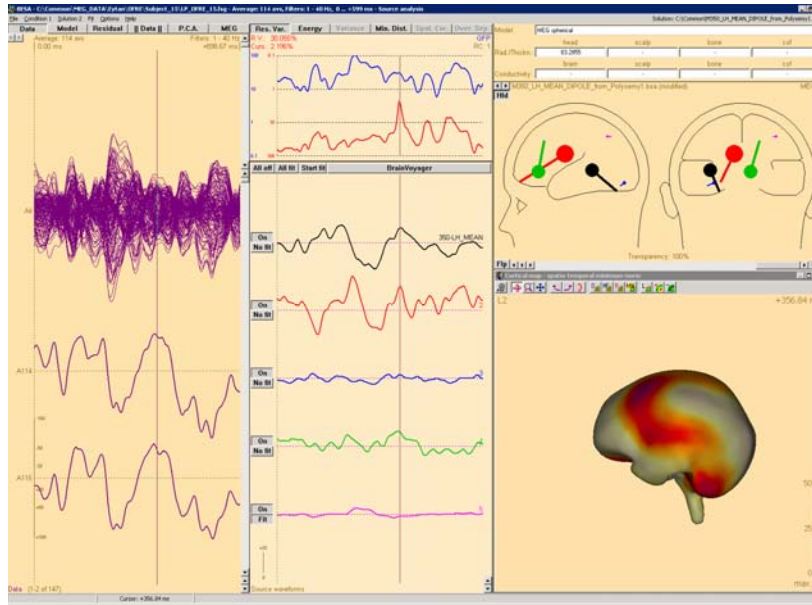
BESA - C:\Common\MEG_DATA\Zyhan\DFRE\Subject_15\LP_DFRE_15.fsg - Average: 114 avs, Filters: 1 - 40 Hz, 0 ... +599 ms - Source analysis

File Condition 1 Solution 2 Fit Options Help

Solution: C:\Common\M350_LH_MEAN_DIPOLE_from_Polysemy1.bsa

Data Model Residual || Data || P.C.A. MEG

Average: 114 avs
0.00 ms

Filters: 1 - 40 Hz
+698.67 ms

All

A114

A116

Data: [1-2 of 147]

Cursor: +356.84 ms

Res. Var. Energy Variance Min. Dist. Spat. Cor. Oven. Str.

RV: 30.055%
Curs.: 2.196%

GFP
RC: 1

All off All fit Start fit BrainVoyager

On
No fit

350-LH_MEAN

On
No fit

On
No fit

On
No fit

On
Fit

Source waveforms

Model: MEG spherical

| | head | scalp | bone | csf |
|---|---|---|---|---|
| Rad./Thickn. | 93.2855 | - | - | - |
| | brain | scalp | bone | csf |
| Conductivity | - | - | - | - |

M350_LH_MEAN_DIPOLE_from_Polysemy1.bsa (modified)

Hd

Transparency: 100%

Flp

Cortical map - sparse temporal minimum norm

L2

+356.84

50

25

0

max